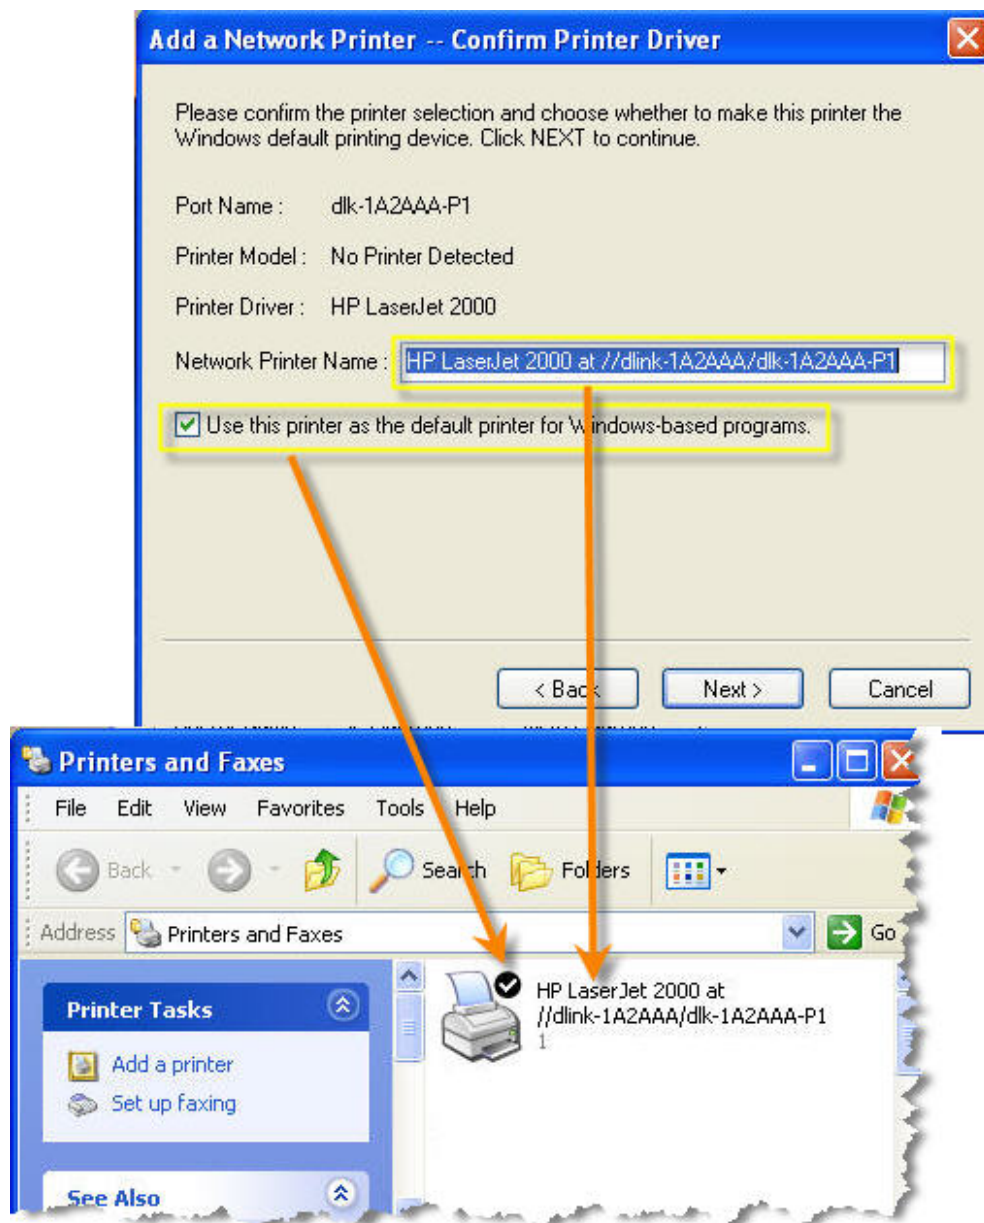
Add a Network Printer -- Confirm Printer Driver

Please confirm the printer selection and choose whether to make this printer the Windows default printing device. Click NEXT to continue.

Port Name : dlk-1A2AAA-P1

Printer Model : No Printer Detected

Printer Driver : HP LaserJet 2000

Network Printer Name : HP LaserJet 2000 at //dlink-1A2AAA/dlk-1A2AAA-P1

Use this printer as the default printer for Windows-based programs.

< Back Next > Cancel

Printers and Faxes

File Edit View Favorites Tools Help

Back Search Folders

Address Printers and Faxes Go

Printer Tasks

Add a printer

Set up faxing

See Also

HP LaserJet 2000 at //dlink-1A2AAA/dlk-1A2AAA-P1

1